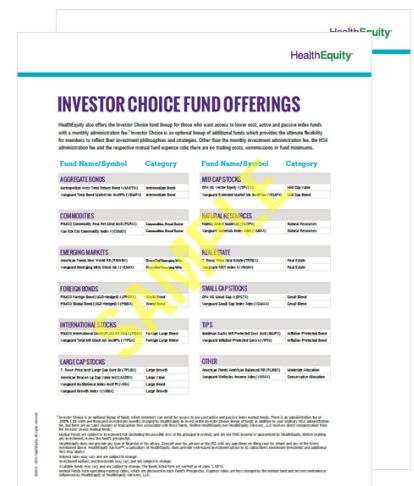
HealthEquity

HealthEquity

INVESTOR CHOICE FUND OFFERINGS

HealthEquity also offers the Investor Choice fund lineup for those who want access to lower cost, active and passive index funds with a monthly administration fee. Investor Choice is an optional lineup of additional funds which provides the ultimate flexibility for members to reflect their investment philosophies and strategies. Other than the monthly investment administration fee, the HSA administration fee and the respective mutual fund expense ratio there are no trading costs, commissions or fund minimums.

| Fund Name/Symbol | Category |
|---|---|
| AGGREGATE BONDS | |
| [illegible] | Intermediate Bond |
| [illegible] | Intermediate Bond |
| COMMODITIES | |
| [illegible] | Commodities Broad Basket |
| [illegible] | Commodities Broad Basket |
| EMERGING MARKETS | |
| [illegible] | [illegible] |
| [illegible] | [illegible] |
| FOREIGN BONDS | |
| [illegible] | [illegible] |
| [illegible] | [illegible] |
| INTERNATIONAL STOCKS | |
| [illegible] | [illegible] |
| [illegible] | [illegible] |
| LARGE CAP STOCKS | |
| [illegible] | Large Growth |
| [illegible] | Large Growth |
| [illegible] | Large Blend |
| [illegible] | Large Blend |

| Fund Name/Symbol | Category |
|---|---|
| MID CAP STOCKS | |
| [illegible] | Mid-Cap Value |
| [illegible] | Mid-Cap Blend |
| NATURAL RESOURCES | |
| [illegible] | Natural Resources |
| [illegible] | Natural Resources |
| REAL ESTATE | |
| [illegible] | Real Estate |
| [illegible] | Real Estate |
| SMALL CAP STOCKS | |
| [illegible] | Small Blend |
| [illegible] | Small Blend |
| TIPS | |
| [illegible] | Inflation-Protected Bond |
| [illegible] | Inflation-Protected Bond |
| OTHER | |
| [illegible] | Moderate Allocation |
| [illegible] | Conservative Allocation |

SAMPLE

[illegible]